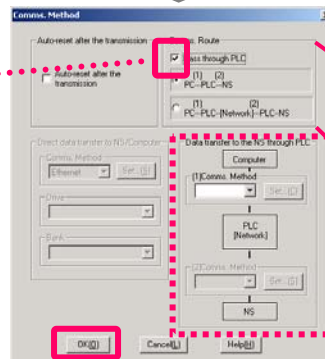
Comms. Method

Auto-reset after the transmission

Auto-reset after the transmission

Comms. Route

Pass through PLC

(1) (2)
PC--PLC--NS

(1) (2)
PC--PLC-[Network]--PLC-NS

Direct data transfer to NS/Computer

Comms. Method

Ethernet

Set...(S)

Drive

Bank

Data transfer to the NS through PLC

Computer

(1)Comms. Method

Set...(E)

PLC
[Network]

(2)Comms. Method

Set...(D)

NS

OK(O)

Cancel(L)

Help(H)